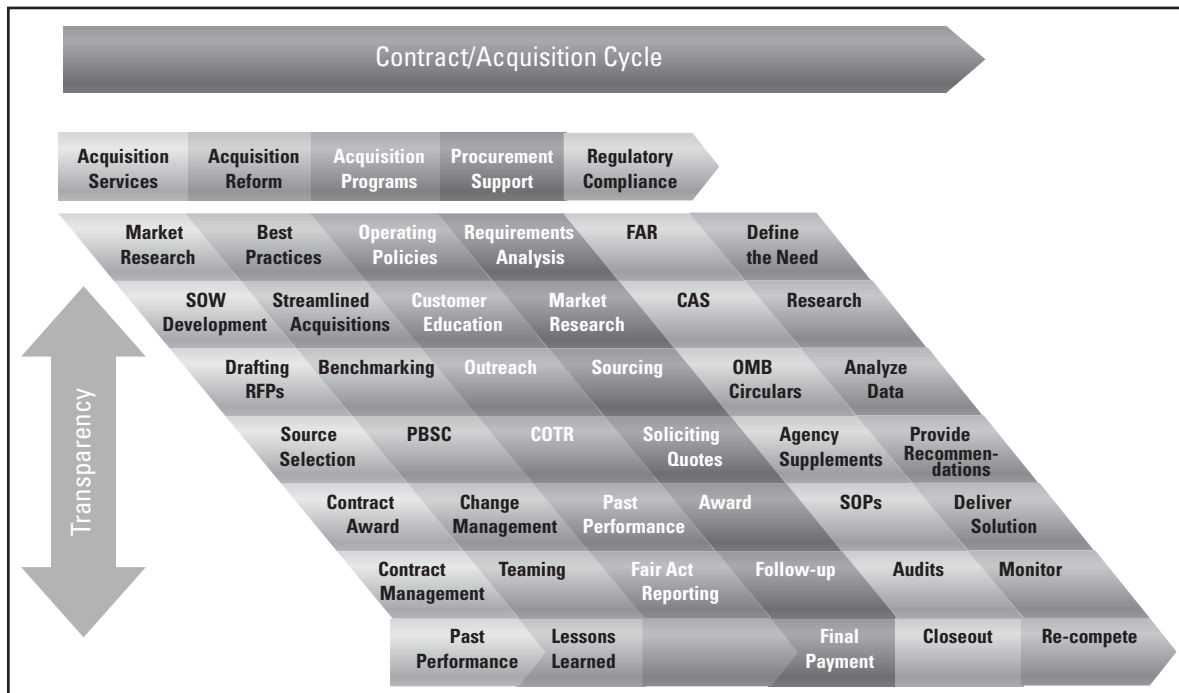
Contract/Acquisition Cycle

| Acquisition Services | Acquisition Reform | Acquisition Programs | Procurement Support | Regulatory Compliance | |
|---|---|---|---|---|---|
| Market Research | Best Practices | Operating Policies | Requirements Analysis | FAR | Define the Need |
| SOW Development | Streamlined Acquisitions | Customer Education | Market Research | CAS | Research |
| Drafting RFPs | Benchmarking | Outreach | Sourcing | OMB Circulars | Analyze Data |
| Source Selection | PBSC | COTR | Soliciting Quotes | Agency Supplements | Provide Recommendations |
| Contract Award | Change Management | Past Performance | Award | SOPs | Deliver Solution |
| Contract Management | Teaming | Fair Act Reporting | Follow-up | Audits | Monitor |
| Past Performance | Lessons Learned | | Final Payment | Closeout | Re-compete |

Transparency